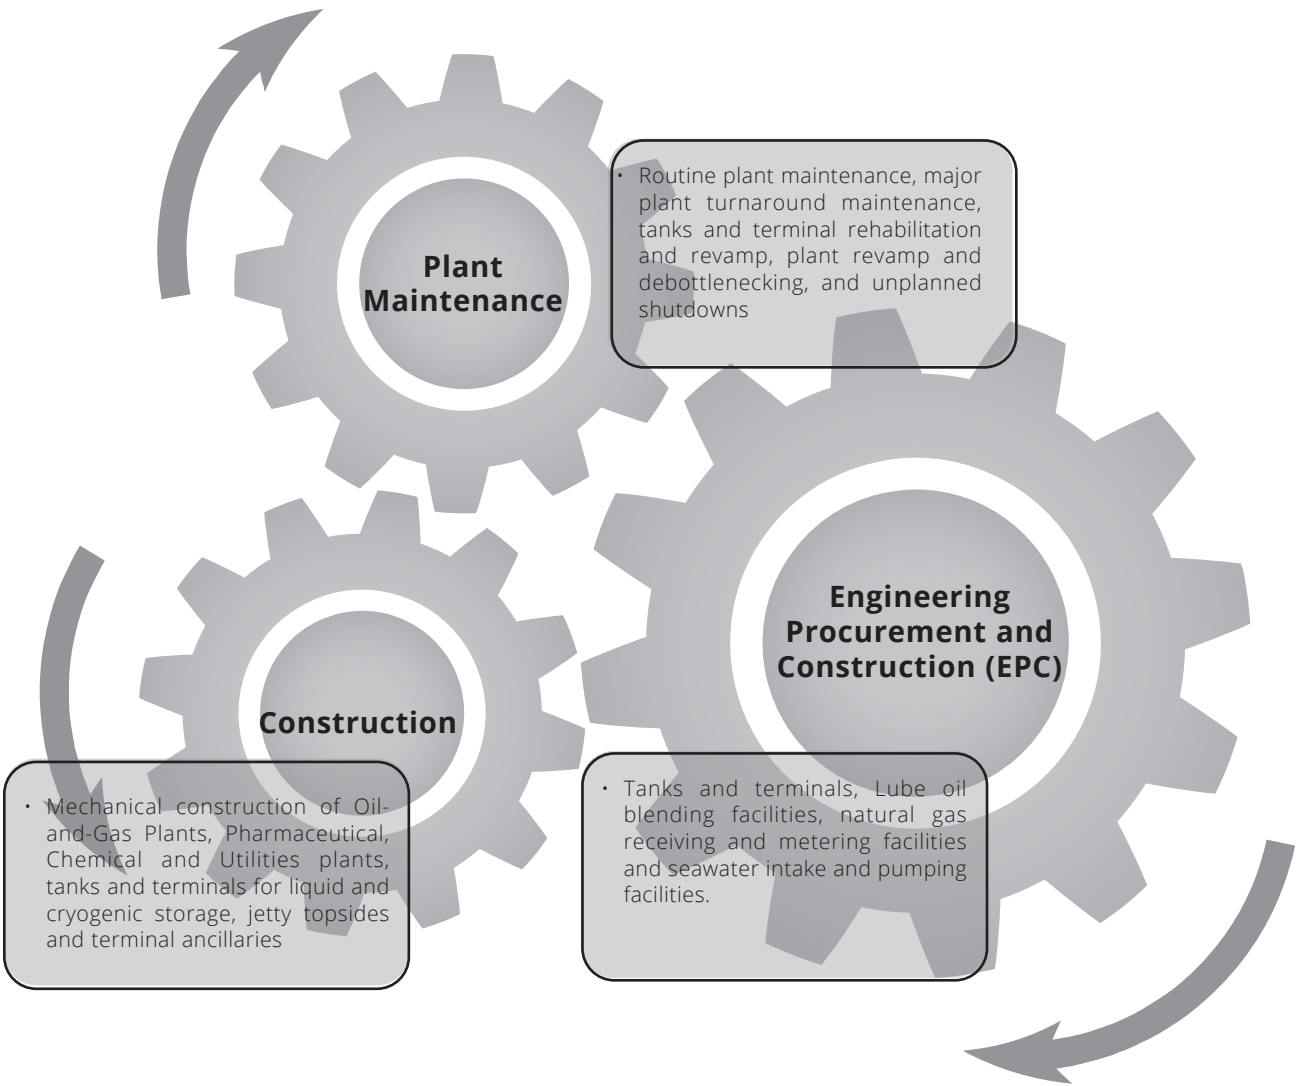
Plant Maintenance

• Routine plant maintenance, major plant turnaround maintenance, tanks and terminal rehabilitation and revamp, plant revamp and debottlenecking, and unplanned shutdowns

Engineering Procurement and Construction (EPC)

Construction

• Mechanical construction of Oil-and-Gas Plants, Pharmaceutical, Chemical and Utilities plants, tanks and terminals for liquid and cryogenic storage, jetty topsides and terminal ancillaries

• Tanks and terminals, Lube oil blending facilities, natural gas receiving and metering facilities and seawater intake and pumping facilities.